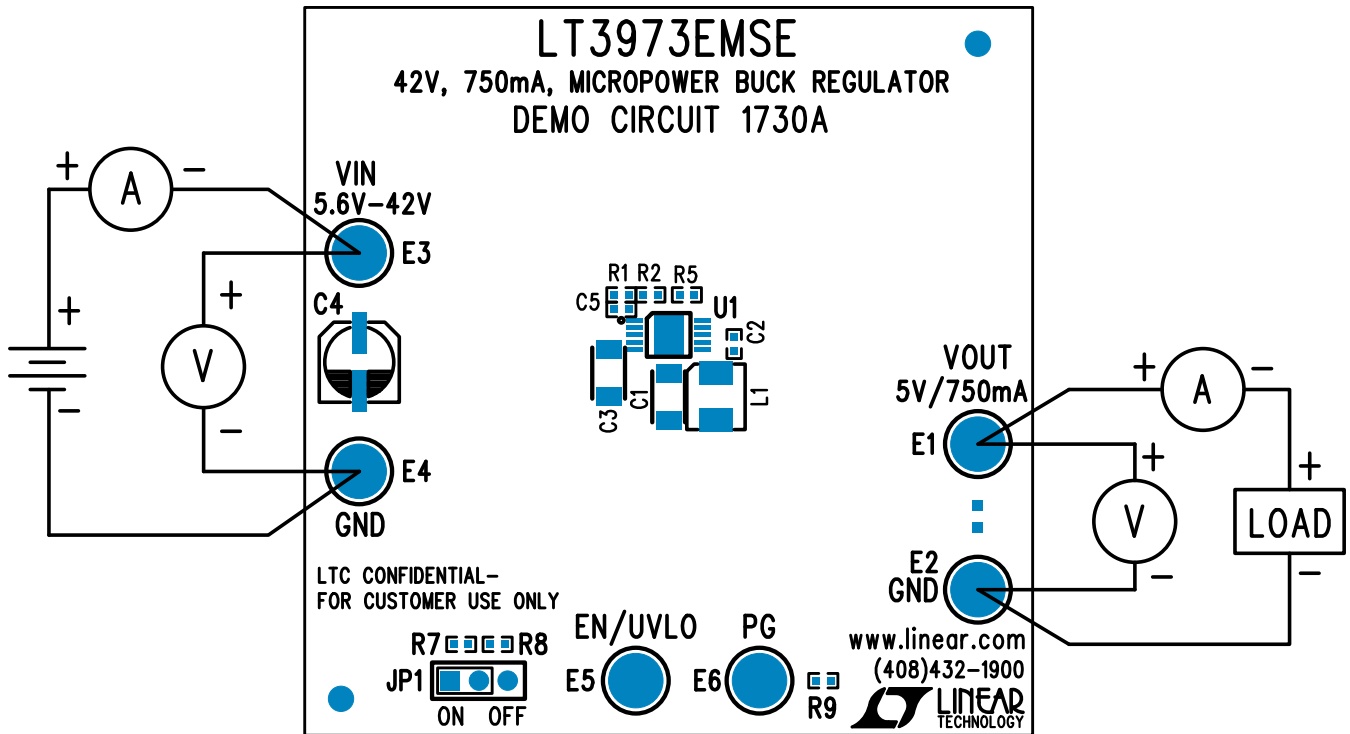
LT3973EMSE
42V, 750mA, MICROPOWER BUCK REGULATOR
DEMO CIRCUIT 1730A

+ A −
VIN
5.6V−42V
E3
+
+
V
−
−
C4
E4
GND

R1 R2 R5
C5
U1
C2
C3
C1
L1

VOUT
5V/750mA
+ A −
E1
+
V
−
+
LOAD
−
E2
GND

LTC CONFIDENTIAL-
FOR CUSTOMER USE ONLY
R7 R8
JP1
ON OFF
EN/UVLO
E5
PG
E6
R9
www.linear.com
(408)432-1900
LINEAR
TECHNOLOGY